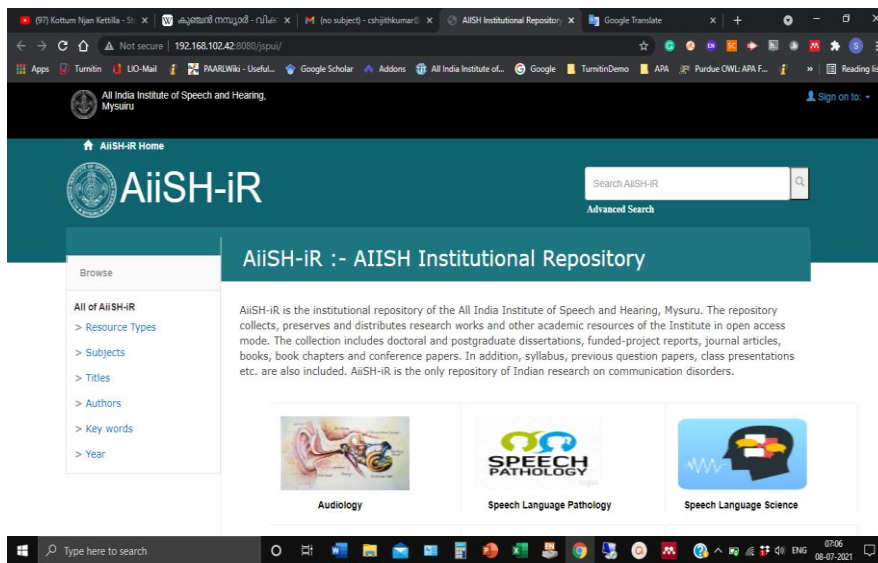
(97) Kottum Njan Kettila - St ×
കുഞ്ചൻ നമ്പ്യാർ - വിക്കി ×
(no subject) - cshijithkumar@ ×
AIISH Institutional Repository ×
Google Translate ×
+

Not secure | 192.168.102.42:8080/jspui/

Apps
Turnitin
UO-Mail
PAARLWiki - Useful...
Google Scholar
Addons
All India Institute of...
Google
TurnitinDemo
APA
Purdue OWL: APA F...
Reading list

All India Institute of Speech and Hearing, Mysuru

Sign on to:

AiiSH-iR Home

AiiSH-iR

Search AiiSH-iR

Advanced Search

Browse

All of AiiSH-iR
> Resource Types
> Subjects
> Titles
> Authors
> Key words
> Year

AiiSH-iR :- AIISH Institutional Repository

AiiSH-iR is the institutional repository of the All India Institute of Speech and Hearing, Mysuru. The repository collects, preserves and distributes research works and other academic resources of the Institute in open access mode. The collection includes doctoral and postgraduate dissertations, funded-project reports, journal articles, books, book chapters and conference papers. In addition, syllabus, previous question papers, class presentations etc. are also included. AiiSH-iR is the only repository of Indian research on communication disorders.

SPEECH PATHOLOGY

Audiology

Speech Language Pathology

Speech Language Science

Type here to search

ENG
07:06
08-07-2021